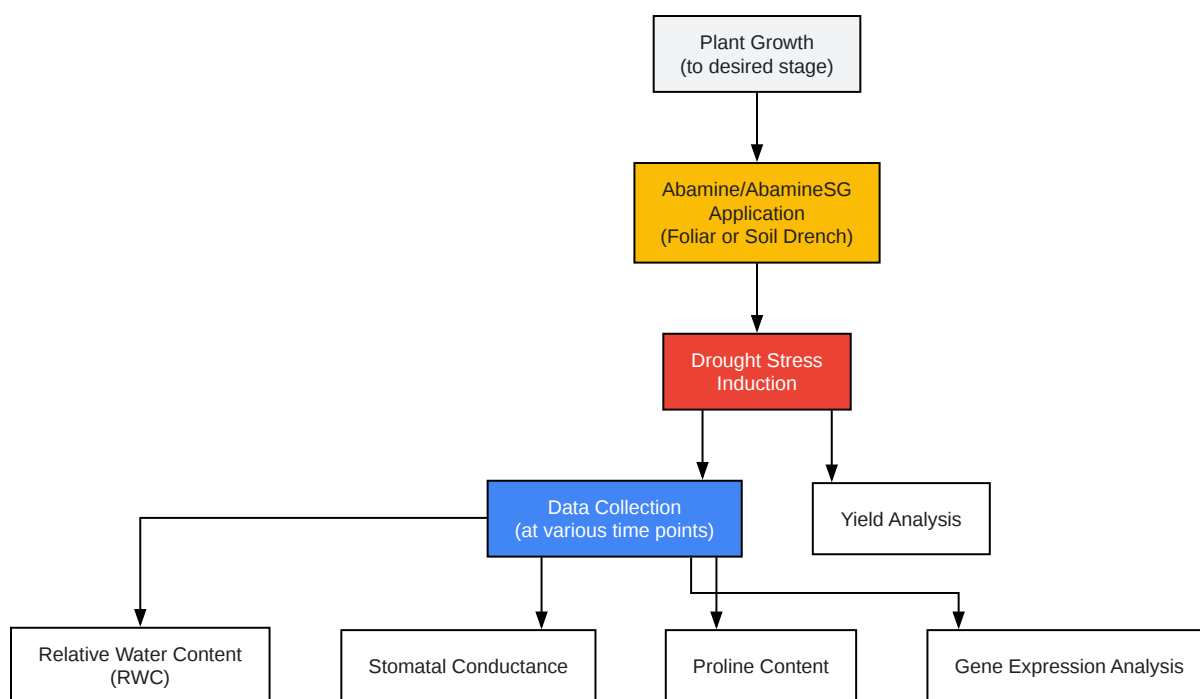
Plant Growth
(to desired stage)

Abamine/AbamineSG
Application
(Foliar or Soil Drench)

Drought Stress
Induction

Data Collection
(at various time points)

Yield Analysis

Relative Water Content
(RWC)

Stomatal Conductance

Proline Content

Gene Expression Analysis